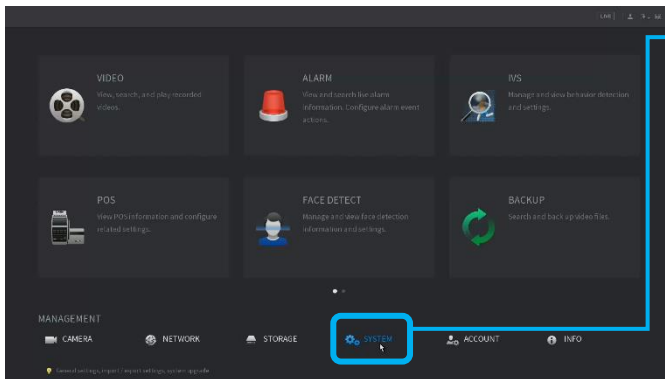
LIVE

VIDEO
View, search, and play recorded videos.

ALARM
View and search live alarm information. Configure alarm event actions.

IVS
Manage and view behavior detection and settings.

POS
View POS information and configure related settings.

FACE DETECT
Manage and view face detection information and settings.

BACKUP
Search and back up video files.

MANAGEMENT

CAMERA
NETWORK
STORAGE
SYSTEM
ACCOUNT
INFO

General settings, import / export settings, system upgrade